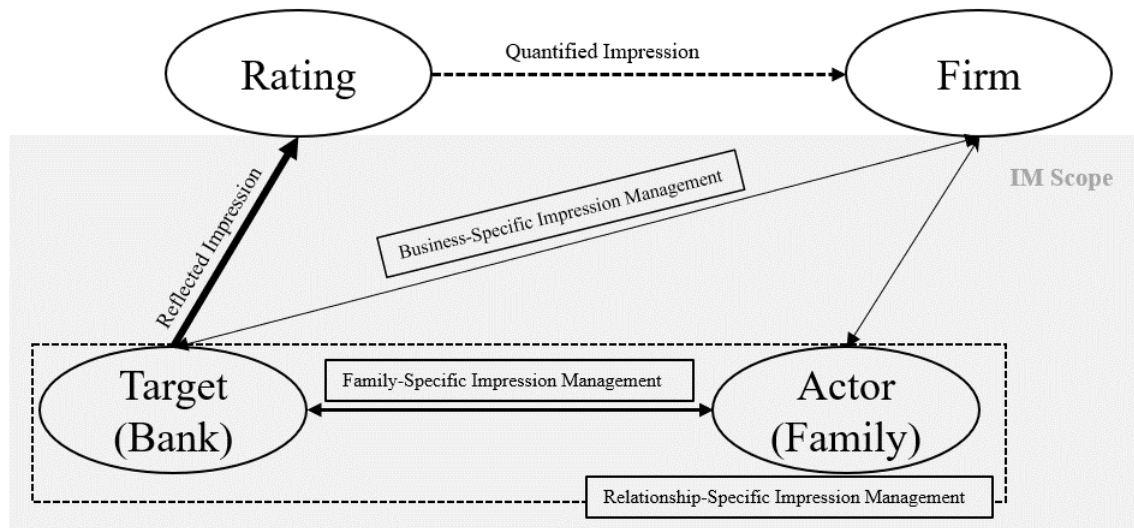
Rating

Quantified Impression

Firm

IM Scope

Business-Specific Impression Management

Reflected Impression

Target (Bank)

Family-Specific Impression Management

Actor (Family)

Relationship-Specific Impression Management